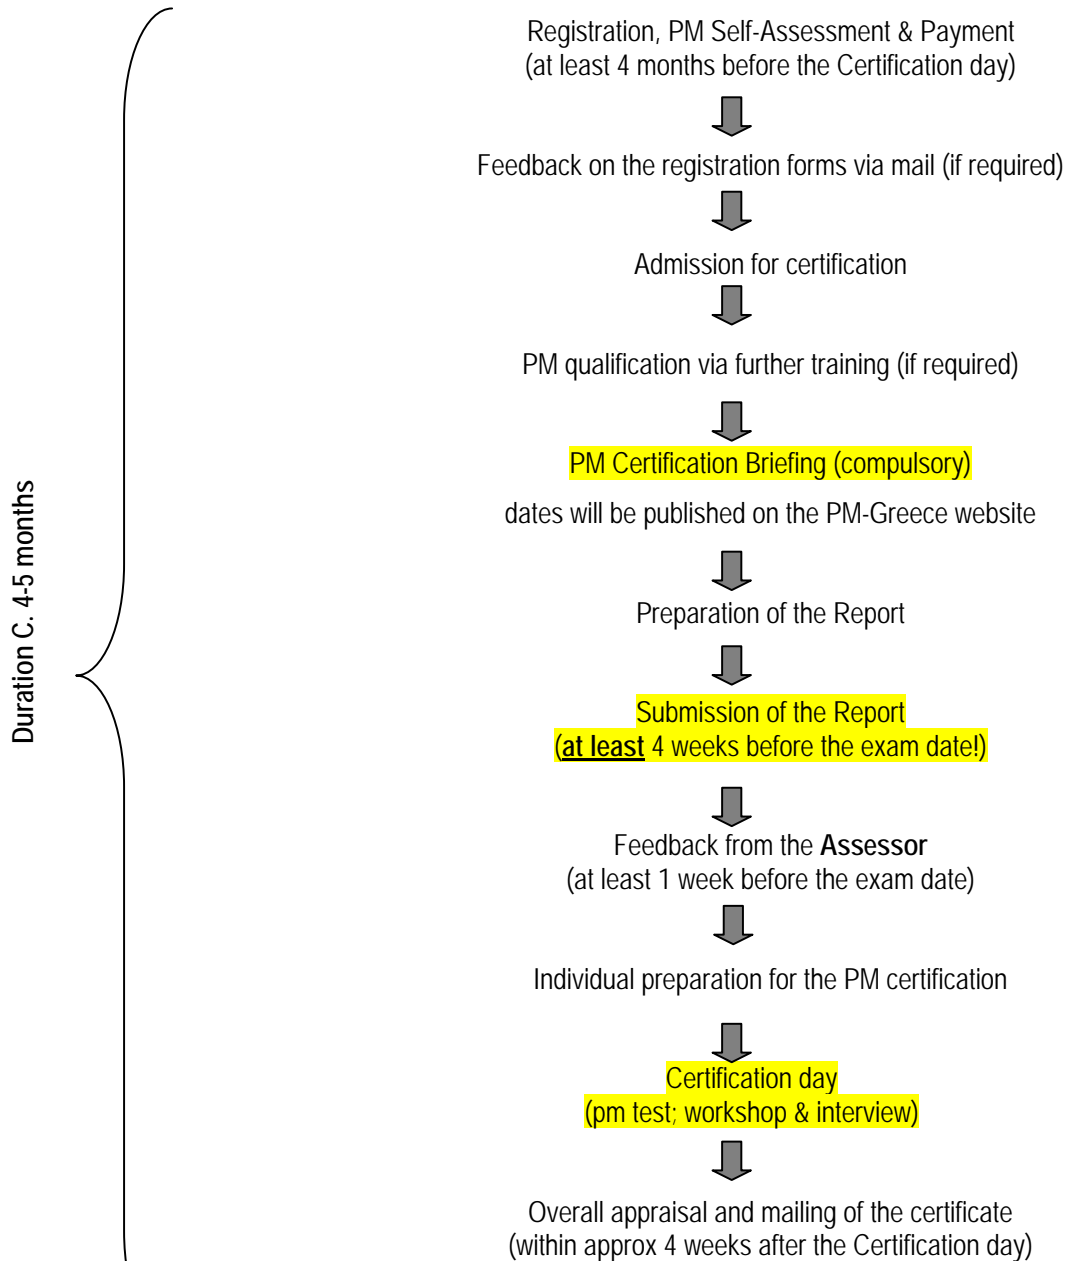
Duration C. 4-5 months

Registration, PM Self-Assessment & Payment
(at least 4 months before the Certification day)

Feedback on the registration forms via mail (if required)

Admission for certification

PM qualification via further training (if required)

PM Certification Briefing (compulsory)

dates will be published on the PM-Greece website

Preparation of the Report

Submission of the Report
(at least 4 weeks before the exam date!)

Feedback from the Assessor
(at least 1 week before the exam date)

Individual preparation for the PM certification

Certification day
(pm test; workshop & interview)

Overall appraisal and mailing of the certificate
(within approx 4 weeks after the Certification day)